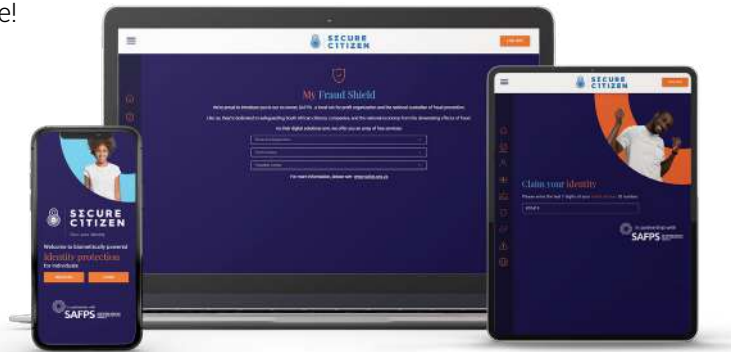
e!

SECURE CITIZEN

My Fraud Shield

For more information, please visit

SECURE CITIZEN

Claim your Identity

In partnership with SAFPS

SECURE CITIZEN

Welcome to biometrically powered identity protection for individuals

In partnership with SAFPS